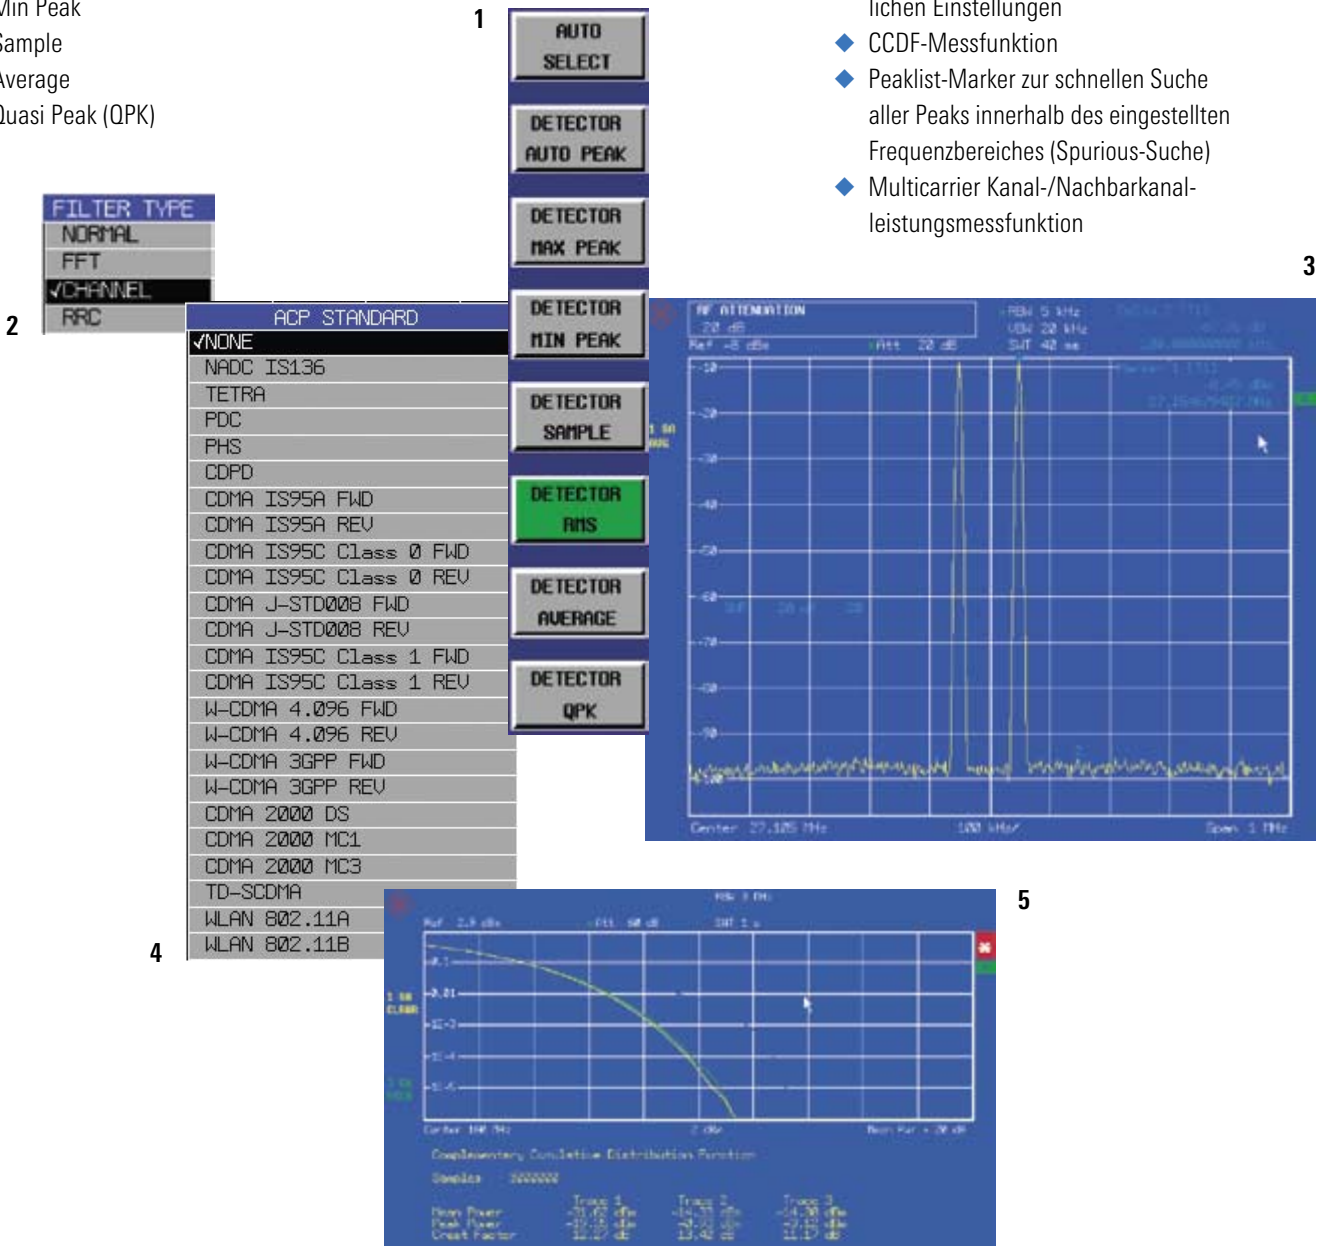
Min Peak
Sample
Average
Quasi Peak (QPK)

1

AUTO SELECT
DETECTOR AUTO PEAK
DETECTOR MAX PEAK
DETECTOR MIN PEAK
DETECTOR SAMPLE
DETECTOR RMS
DETECTOR AVERAGE
DETECTOR QPK

lichen Einstellungen
◆ CCDF-Messfunktion
◆ Peaklist-Marker zur schnellen Suche aller Peaks innerhalb des eingestellten Frequenzbereiches (Spurious-Suche)
◆ Multicarrier Kanal-/Nachbarkanalleistungsmessfunktion

3

FILTER TYPE
NORMAL
FFT
✓CHANNEL
RRC

2

ACP STANDARD
✓NONE
NADC IS136
TETRA
PDC
PHS
CDPD
CDMA IS95A FWD
CDMA IS95A REV
CDMA IS95C Class 0 FWD
CDMA IS95C Class 0 REV
CDMA J-STD008 FWD
CDMA J-STD008 REV
CDMA IS95C Class 1 FWD
CDMA IS95C Class 1 REV
W-CDMA 4.096 FWD
W-CDMA 4.096 REV
W-CDMA 3GPP FWD
W-CDMA 3GPP REV
CDMA 2000 DS
CDMA 2000 MC1
CDMA 2000 MC3
TD-SCDMA
WLAN 802.11A
WLAN 802.11B

4

RF ATTENUATION
20 dB
Ref -8 dBm
Att 20 dB
RBW 5 kHz
VBW 20 kHz
SWT 40 ms
1 SA
AVG
-10
-20
-30
-40
-50
-60
-70
-80
-90
Center 27.125 MHz
100 kHz/
Span 1 MHz

5

RBW 3 MHz
Ref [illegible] dBm
Att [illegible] dB
SWT 1 s
1 SA
CLEAR
Center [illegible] MHz
2 dB/
Complementary Cumulative Distribution Function
Samples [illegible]
Trace 1
Trace 2
Trace 3
Mean Power
Peak Power
Crest Factor
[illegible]